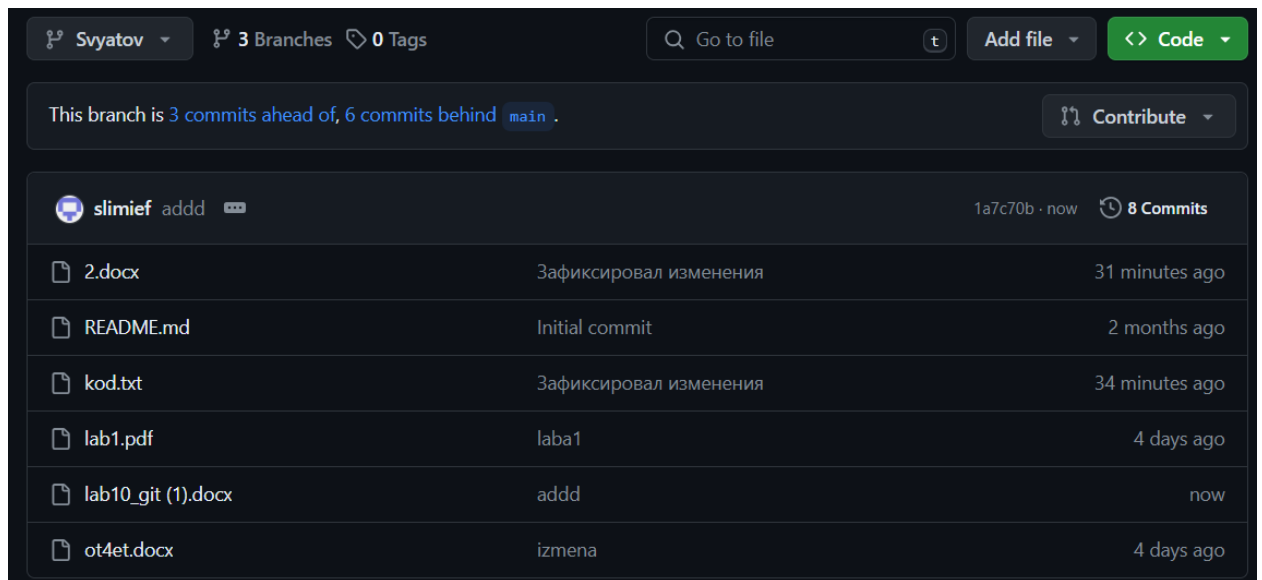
Svyatov 3 Branches 0 Tags

Go to file t Add file Code

This branch is 3 commits ahead of, 6 commits behind main.

Contribute

slimief addd

1a7c70b · now 8 Commits

| | | |
|---|---|---|
| 2.docx | Зафиксировал изменения | 31 minutes ago |
| README.md | Initial commit | 2 months ago |
| kod.txt | Зафиксировал изменения | 34 minutes ago |
| lab1.pdf | laba1 | 4 days ago |
| lab10_git (1).docx | addd | now |
| ot4et.docx | izmena | 4 days ago |